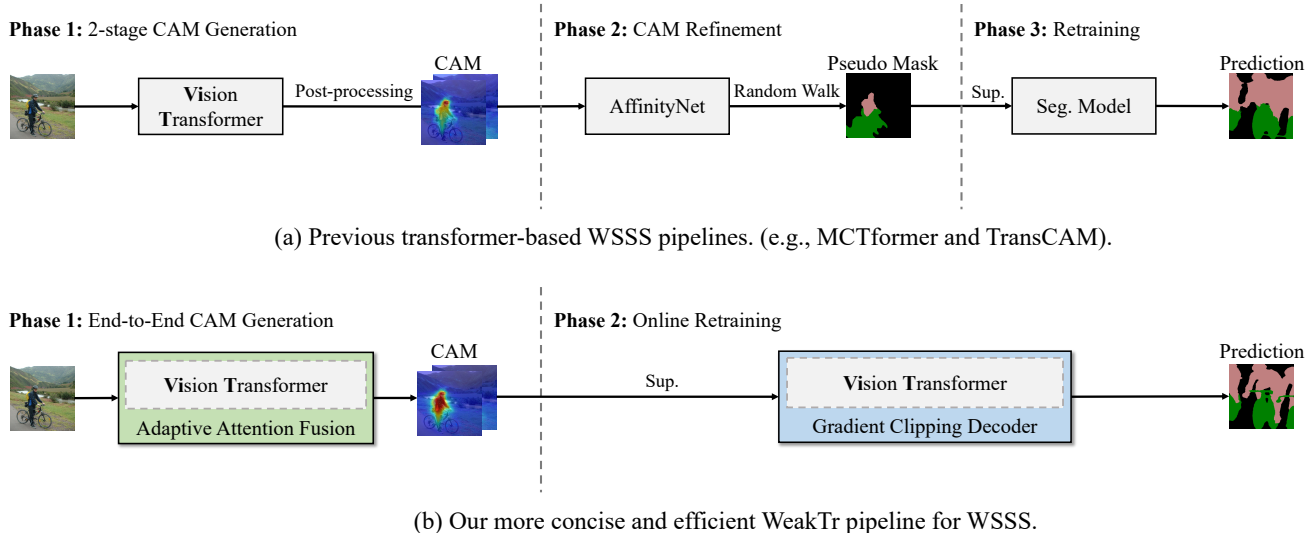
Phase 1: 2-stage CAM Generation

Phase 2: CAM Refinement

Phase 3: Retraining

CAM

Pseudo Mask

Prediction

Vision Transformer

Post-processing

AffinityNet

Random Walk

Sup.

Seg. Model

(a) Previous transformer-based WSSS pipelines. (e.g., MCTformer and TransCAM).

Phase 1: End-to-End CAM Generation

Phase 2: Online Retraining

CAM

Prediction

Vision Transformer

Adaptive Attention Fusion

Sup.

Vision Transformer

Gradient Clipping Decoder

(b) Our more concise and efficient WeakTr pipeline for WSSS.